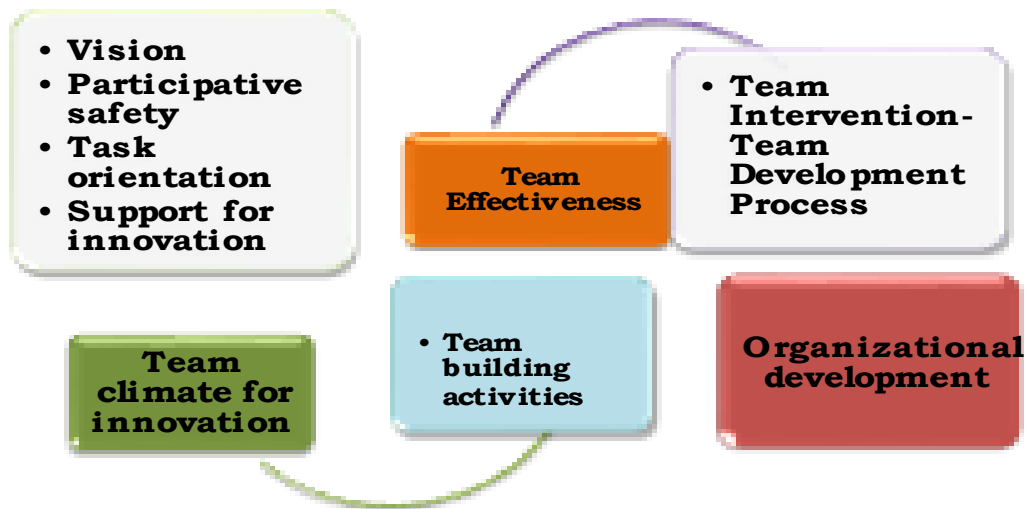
• Vision
• Participative safety
• Task orientation
• Support for innovation

Team Effectiveness

• Team Intervention-Team Development Process

Team climate for innovation

• Team building activities

Organizational development